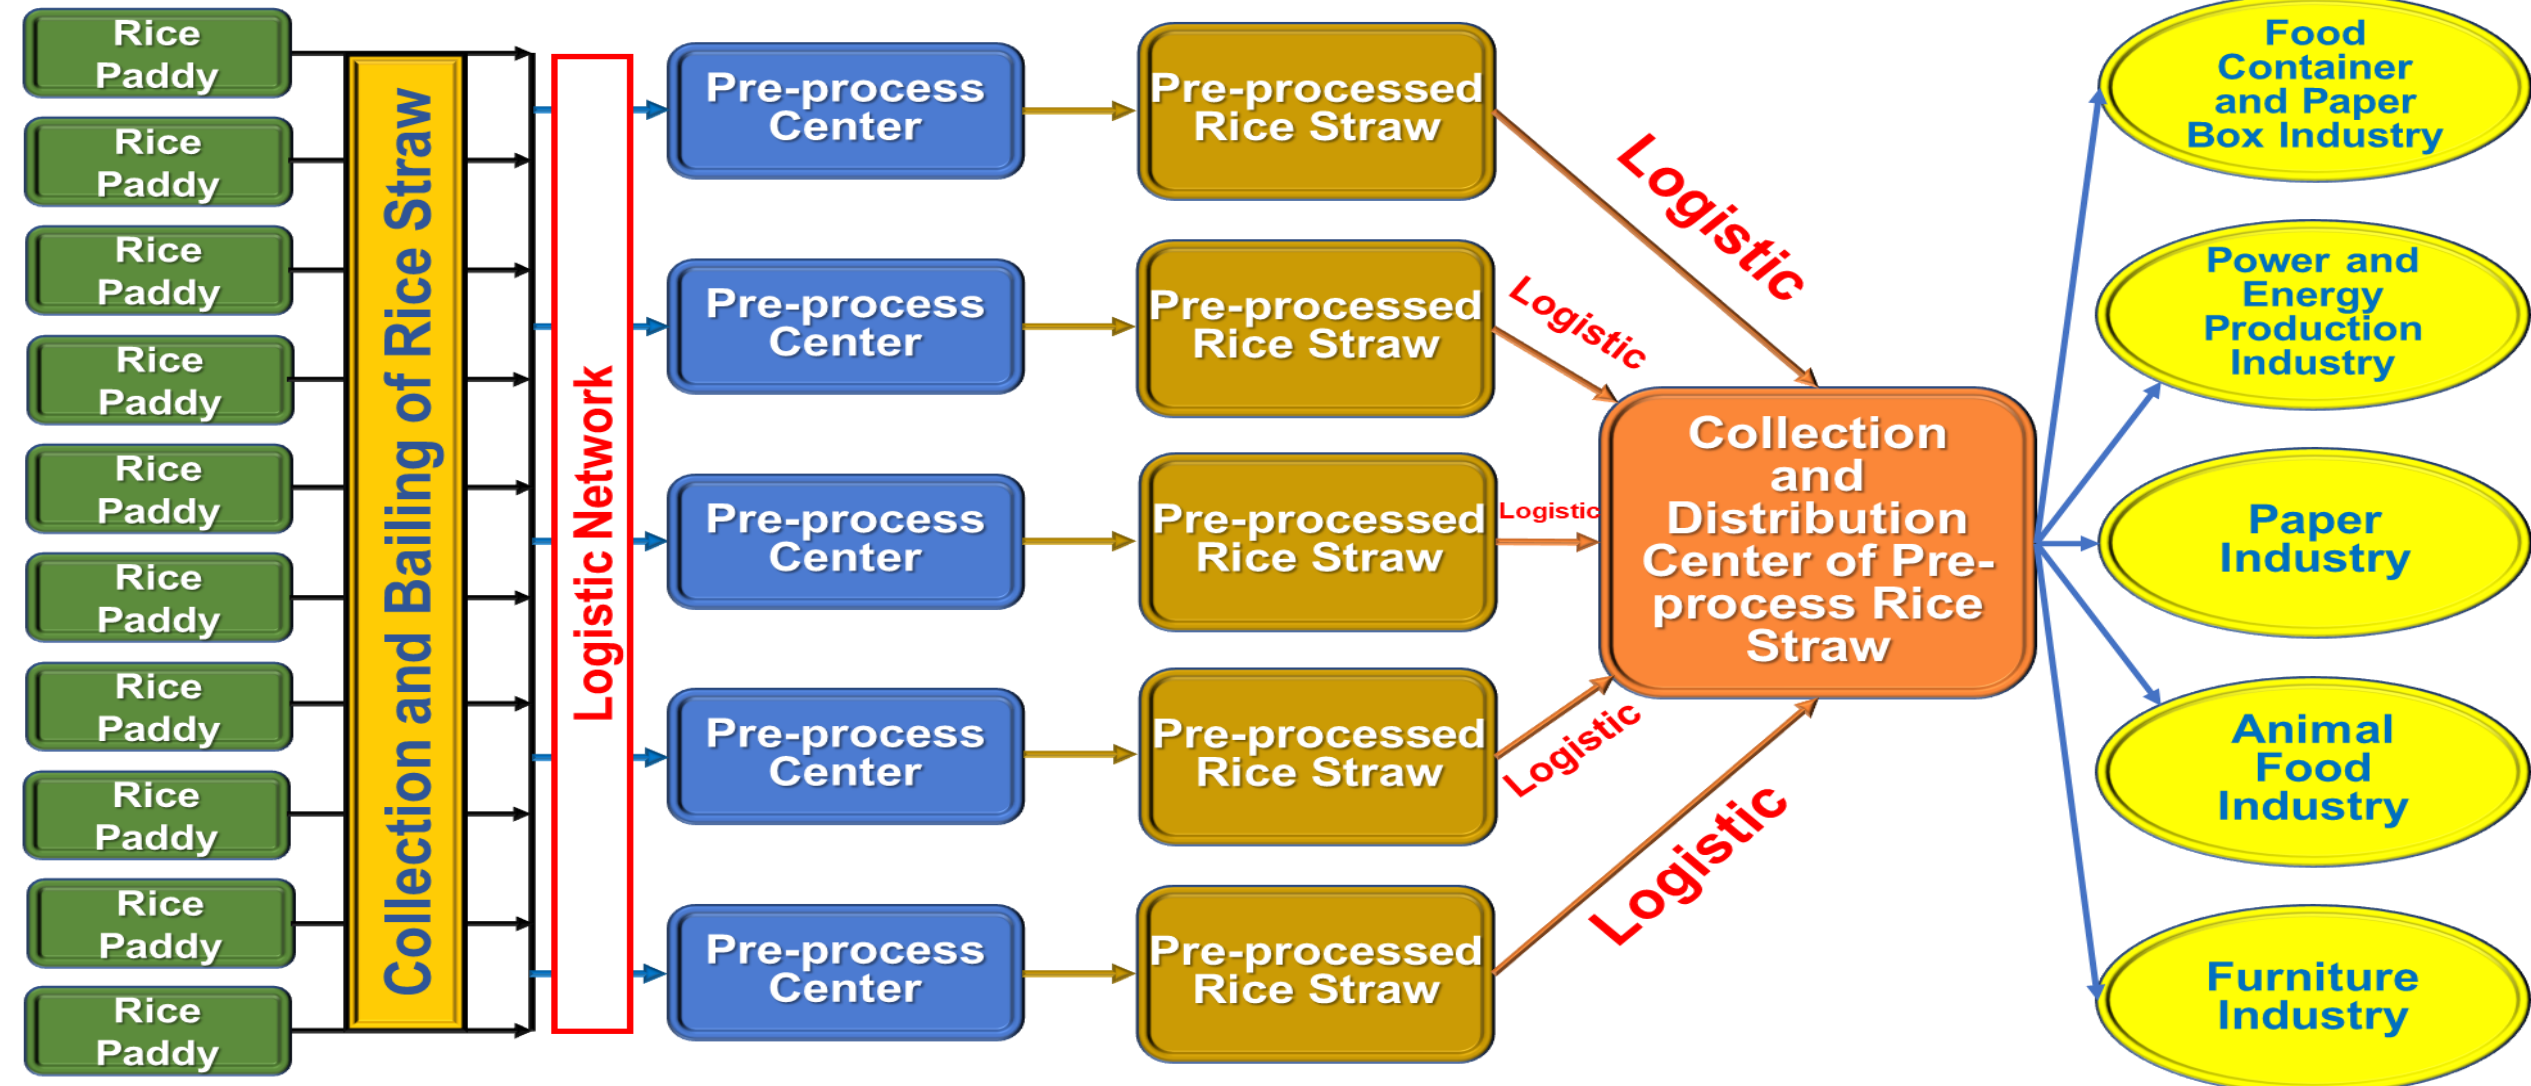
Rice Paddy

Rice Paddy

Rice Paddy

Rice Paddy

Rice Paddy

Rice Paddy

Rice Paddy

Rice Paddy

Rice Paddy

Rice Paddy

Collection and Bailing of Rice Straw

Logistic Network

Pre-process Center

Pre-process Center

Pre-process Center

Pre-process Center

Pre-process Center

Pre-processed Rice Straw

Pre-processed Rice Straw

Pre-processed Rice Straw

Pre-processed Rice Straw

Pre-processed Rice Straw

Logistic

Logistic

Logistic

Logistic

Logistic

Collection and Distribution Center of Pre-process Rice Straw

Food Container and Paper Box Industry

Power and Energy Production Industry

Paper Industry

Animal Food Industry

Furniture Industry